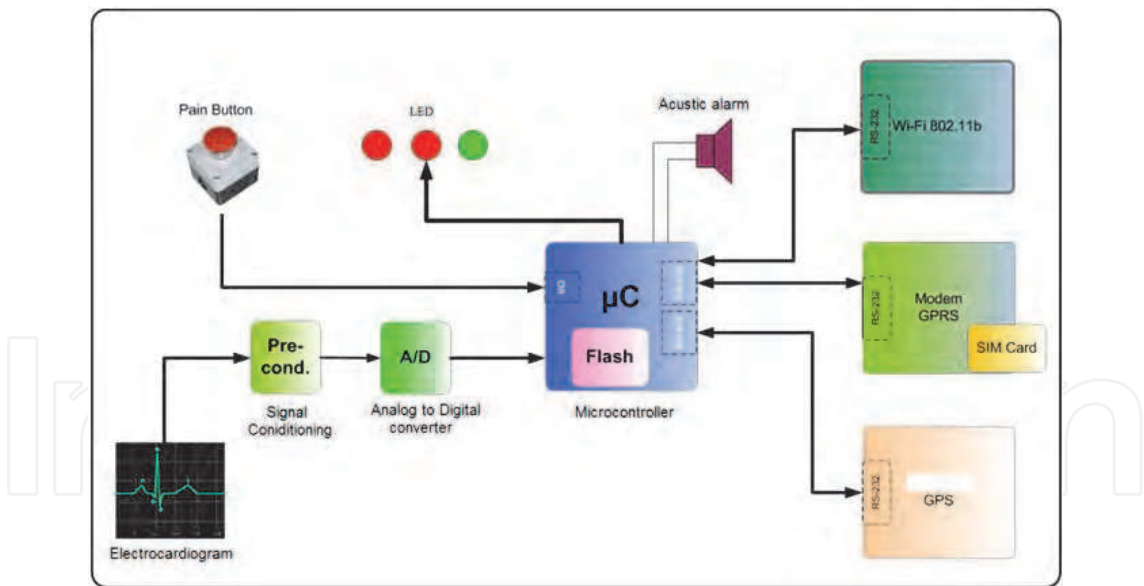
Pain Button

LED

Acustic alarm

RS-232

Wi-Fi 802.11b

I/O

µC

Flash

RS-232

Modem GPRS

SIM Card

Pre-cond.

A/D

Signal Coniditioning

Analog to Digital converter

Microcontroller

RS-232

GPS

Electrocardiogram